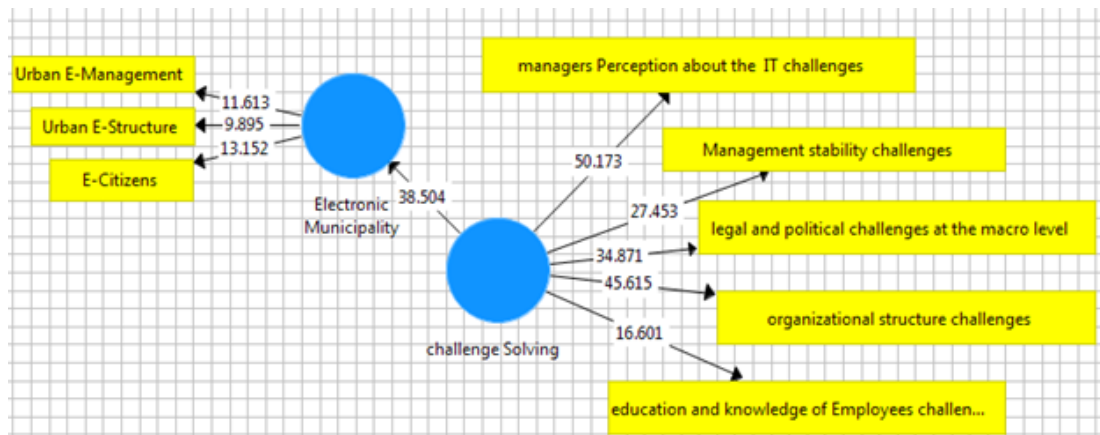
Urban E-Management
Urban E-Structure
E-Citizens
11.613
9.895
13.152
Electronic Municipality
38.504
managers Perception about the IT challenges
50.173
Management stability challenges
27.453
legal and political challenges at the macro level
34.871
45.615
organizational structure challenges
16.601
challenge Solving
education and knowledge of Employees challen...